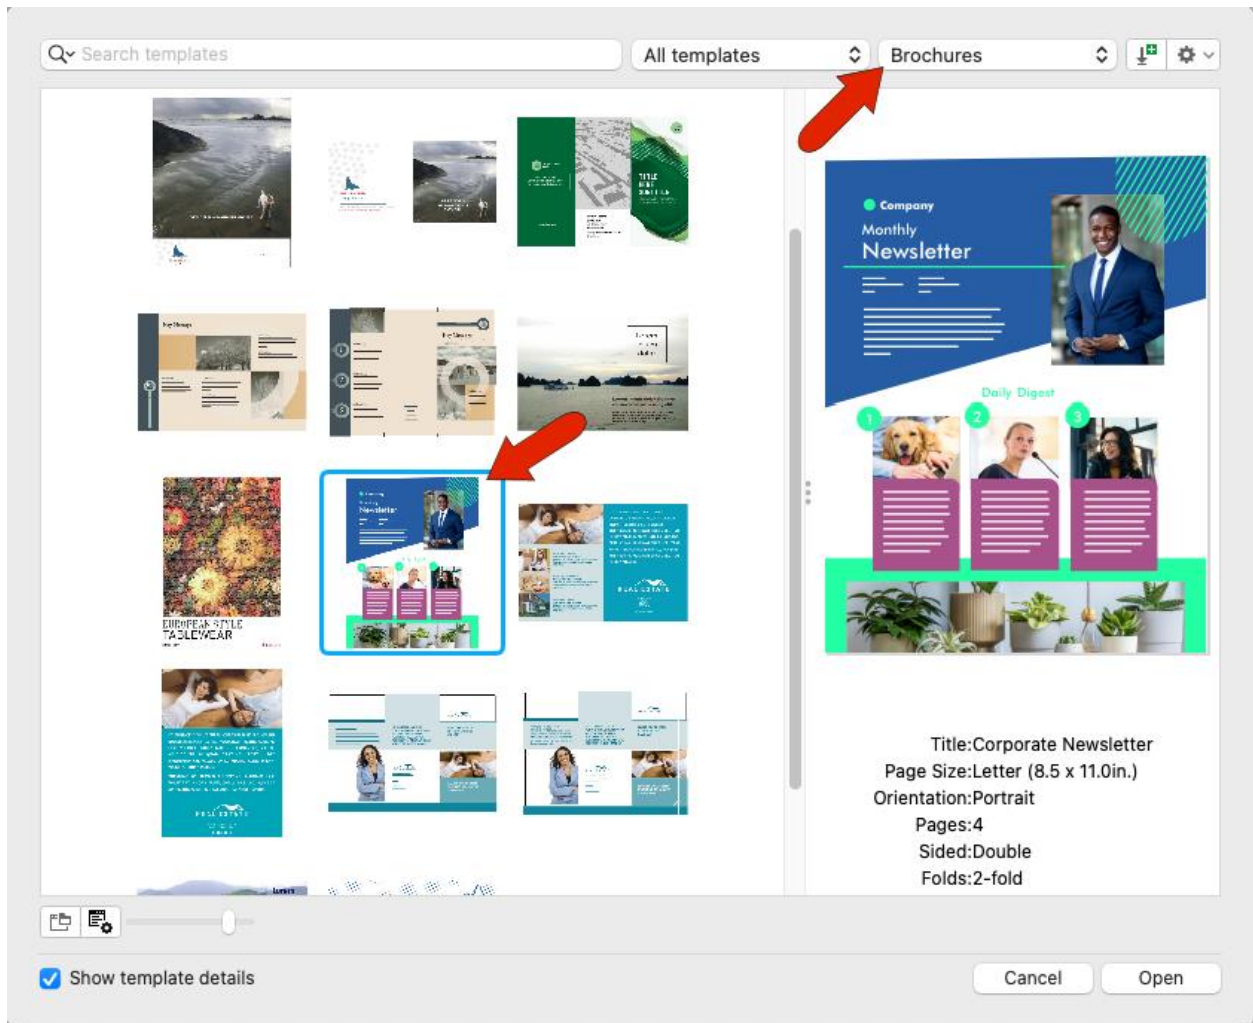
Search templates

All templates

Brochures

EUROPEAN STYLE TABLEWEAR

Company

Monthly

Newsletter

Daily Digest

1

2

3

Title:Corporate Newsletter

Page Size:Letter (8.5 x 11.0in.)

Orientation:Portrait

Pages:4

Sided:Double

Folds:2-fold

Show template details

Cancel

Open